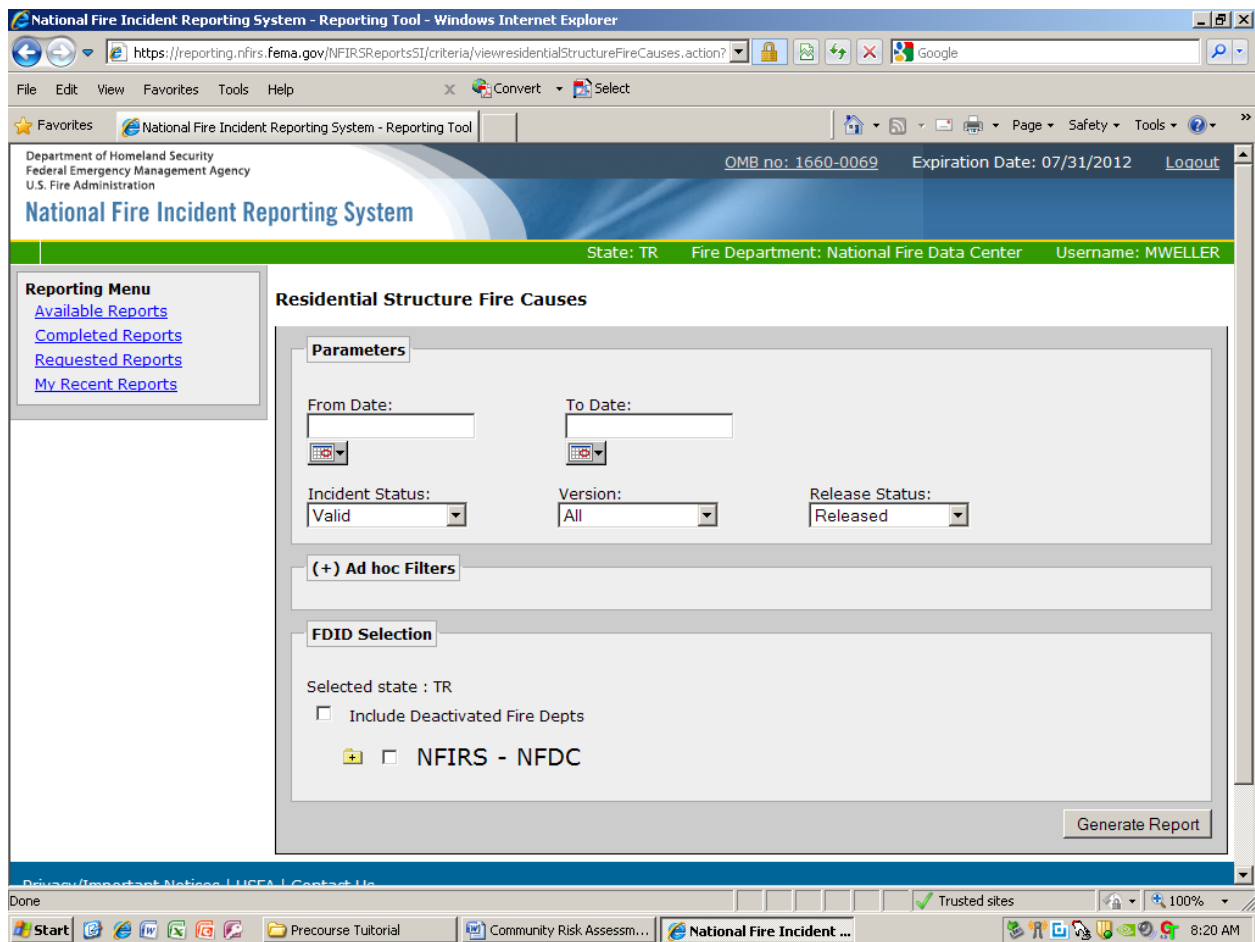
National Fire Incident Reporting System - Reporting Tool - Windows Internet Explorer

https://reporting.nfirs.fema.gov/NFIRSReportsSI/criteria/viewresidentialStructureFireCauses.action?

Google

File Edit View Favorites Tools Help

Convert Select

Favorites National Fire Incident Reporting System - Reporting Tool

Page Safety Tools

Department of Homeland Security
Federal Emergency Management Agency
U.S. Fire Administration

National Fire Incident Reporting System

OMB no: 1660-0069 Expiration Date: 07/31/2012 Logout

State: TR Fire Department: National Fire Data Center Username: MWELLER

Reporting Menu
Available Reports
Completed Reports
Requested Reports
My Recent Reports

Residential Structure Fire Causes

Parameters

From Date:

To Date:

Incident Status: Valid

Version: All

Release Status: Released

(+) Ad hoc Filters

FDID Selection

Selected state : TR

Include Deactivated Fire Depts

NFIRS - NFDC

Generate Report

Privacy/Important Notices | USFA | Contact Us

Done

Trusted sites

100%

Start

Precourse Tutorial

Community Risk Assessm...

National Fire Incident ...

8:20 AM